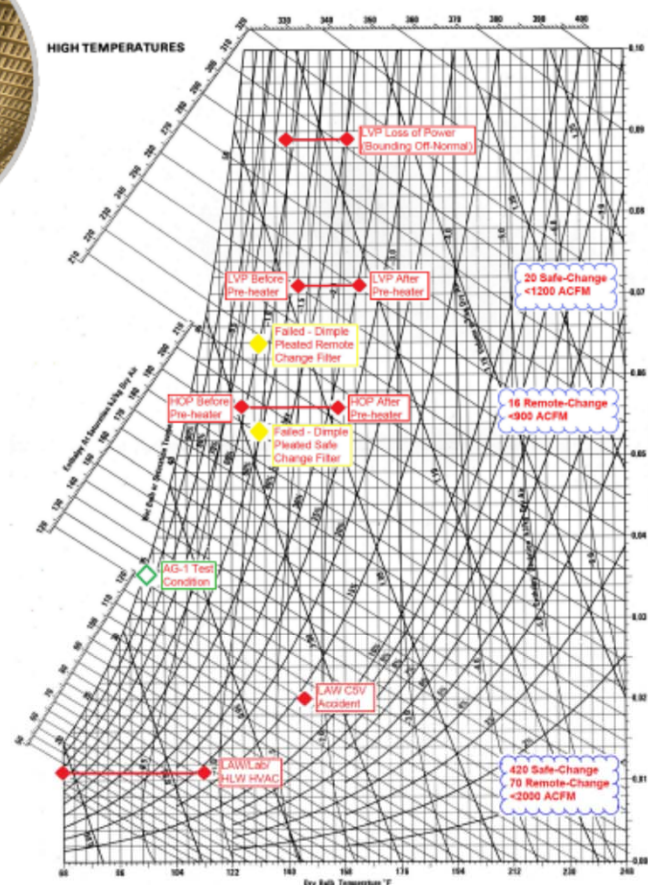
HIGH TEMPERATURES

LVP Loss of Power (Bounding Off-Normal)

LVP Before Pre-heater

LVP After Pre-heater

20 Safe-Change <1200 ACFM

Failed - Dimple Pleated Remote Change Filter

HOP Before Pre-heater

HOP After Pre-heater

16 Remote-Change <900 ACFM

Failed - Dimple Pleated Safe Change Filter

AG-1 Test Condition

LAW C5V Accident

LAW/Lab/ HLW HVAC

420 Safe-Change 70 Remote-Change <2000 ACFM

330 340 350 360 370 380 390 400

0.10 0.09 0.08 0.07 0.06 0.05 0.04 0.03 0.02 0.01 0.00

68 86 104 122 140 158 176 194 212 230 248

Dry Bulb Temperature °F

Enthalpy At Saturation kJ/kg Dry Air

Wet Bulb or Saturation Temp.